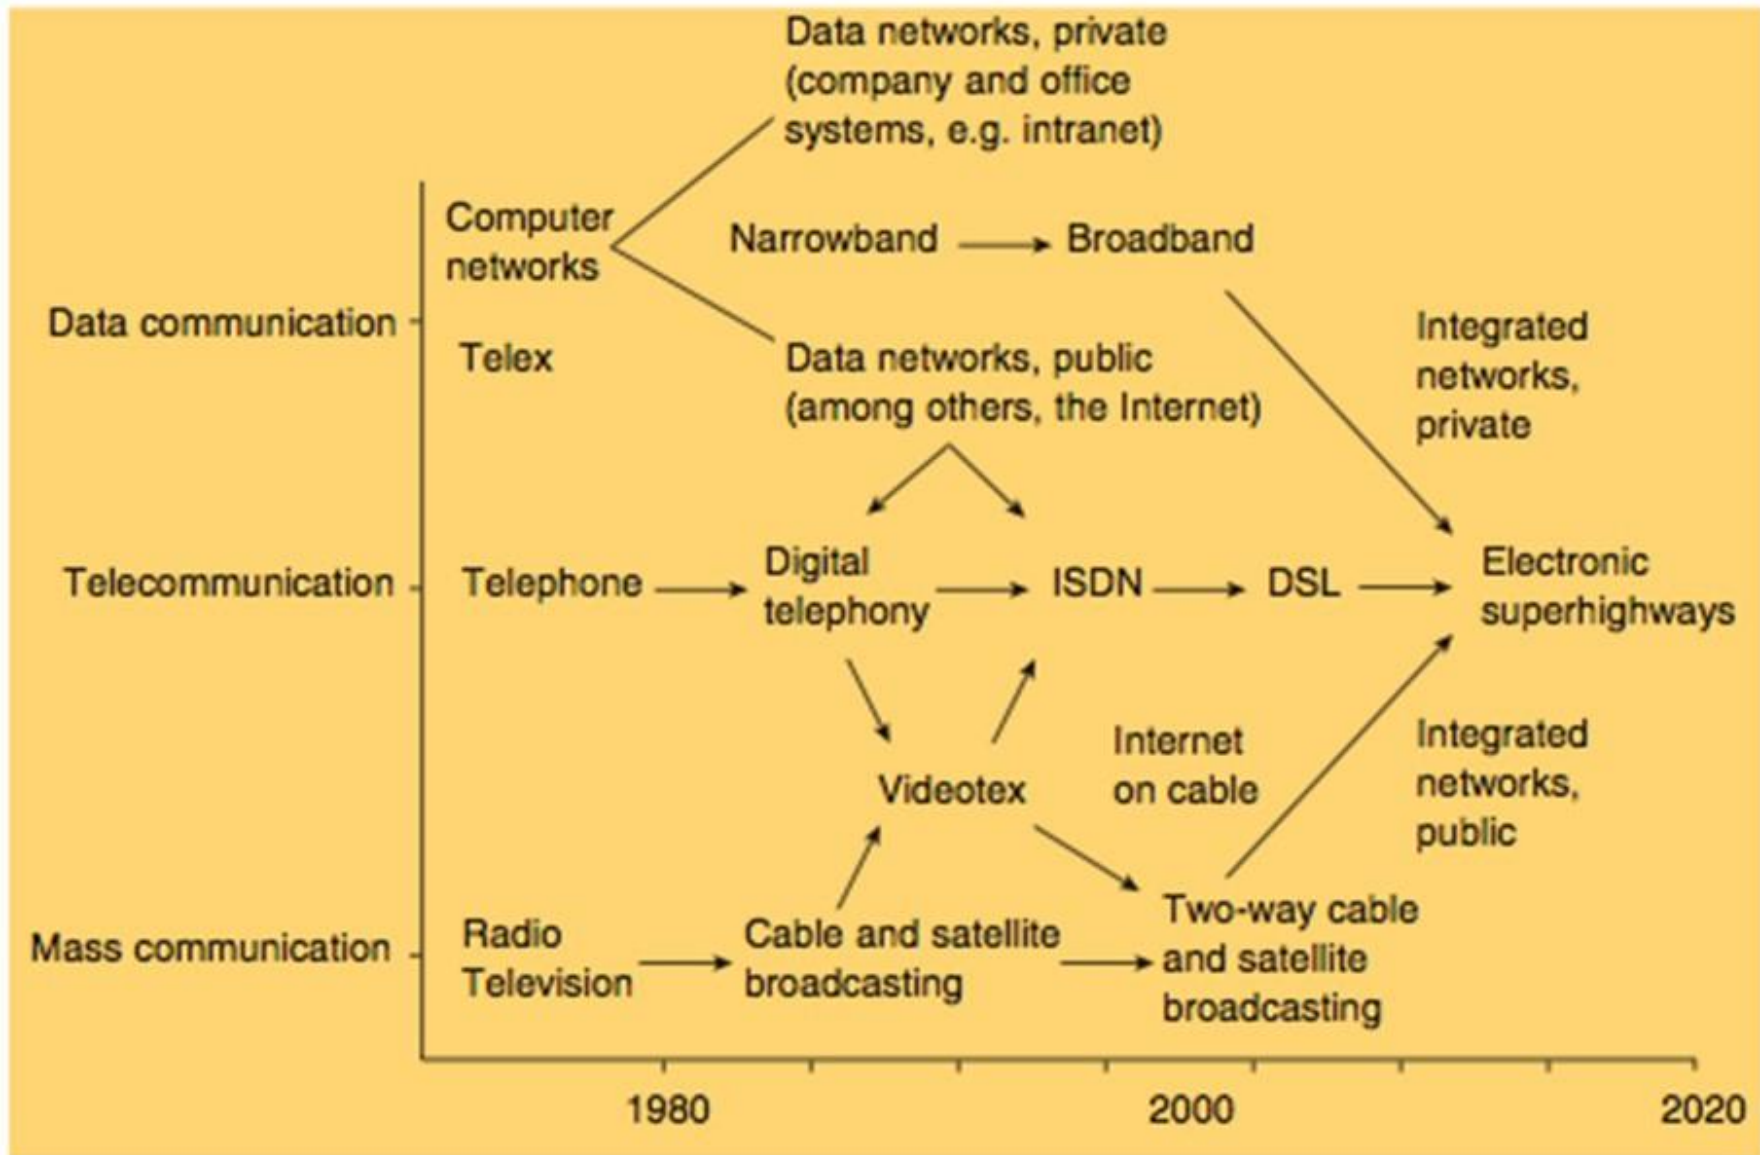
Data networks, private (company and office systems, e.g. intranet)

Computer networks

Narrowband → Broadband

Data communication

Telex

Data networks, public (among others, the Internet)

Integrated networks, private

Telecommunication

Telephone → Digital telephony → ISDN → DSL → Electronic superhighways

Videotex

Internet on cable

Integrated networks, public

Mass communication

Radio Television → Cable and satellite broadcasting → Two-way cable and satellite broadcasting

1980

2000

2020